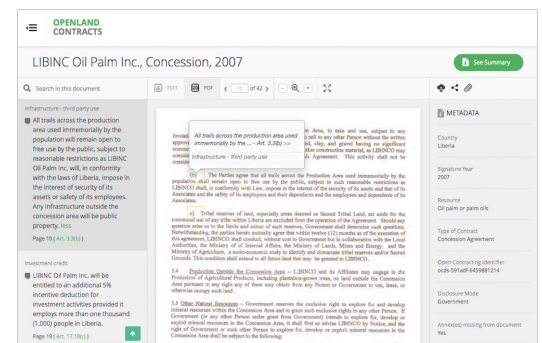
OPENLAND CONTRACTS

LIBINC Oil Palm Inc., Concession, 2007

See Summary

Search in this document

TEXT PDF 16 of 42

Infrastructure - third party use

All trails across the production area used immemorially by the population will remain open to free use by the public, subject to reasonable restrictions as LIBINC Oil Palm Inc. will, in conformity with the laws of Liberia, impose in the interest of security of its assets and safety of its employees. Any infrastructure outside the concession area will be public property. less

Page 10 (Art. 3.3(b))

Investment credit

LIBINC Oil Palm Inc. will be entitled to an additional 5% incentive deduction for investment activities provided it employs more than one thousand (1,000) people in Liberia.

Page 19 (Art. 17.1(b))

All trails across the production area used immemorially by the ... – Art. 3.3(b) >>

Infrastructure – third party use

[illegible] Area, to take and use, subject to any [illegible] sell to any other Person without the written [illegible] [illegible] and gravel having no significant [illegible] other construction material, as LIBINC may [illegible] Agreement. This activity shall not be

(b) The Parties agree that all trails across the Production Area used immemorially by the population shall remain open to free use by the public, subject to such reasonable restrictions as LIBINC shall, in conformity with Law, impose in the interest of the security of its assets and that of its Associates and the safety of its employees and their dependents and the employees and dependents of its Associates.

c) Tribal reserves of land, especially areas deemed as Sacred Tribal Land, set aside for the communal use of any tribe within Liberia are excluded from the operation of the Agreement. Should any question arise as to the limits and extent of such reserves, Government shall determine such questions. Notwithstanding, the parties hereto mutually agree that within twelve (12) months as of the execution of this agreement, LIBINC shall conduct, without cost to Government but in collaboration with the Local Authorities, the Ministry of Internal Affairs, the Ministry of Lands, Mines and Energy, and the Ministry of Agriculture, a socio-economic study to identify and demarcate tribal reserves and/or Sacred Grounds. This condition shall extend to all future land that may be granted to LIBINCO.

3.4 Production Outside the Concession Area – LIBINCO and its Affiliates may engage in the Production of Agricultural Produce, including plantation-grown trees, on land outside the Concession Area pursuant to any right of any of them may obtain from any Person or Government to use, lease, or otherwise occupy such land.

3.5 Other Natural Resources – Government reserves the exclusive right to explore for and develop mineral resources within the Concession Area and to grant such exclusive rights to any other Person. If Government (or any Person under grant from Government) intends to explore for, develop or exploit mineral resources in the Concession Area, it shall first so advise LIBINCO by Notice, and the right of Government or such other Person to explore for, develop or exploit mineral resources in the Concession Area shall be subject to the following:

METADATA

Country
Liberia

Signature Year
2007

Resource
Oil palm or palm oils

Type of Contract
Concession Agreement

Open Contracting Identifier
ocds-591adf-6459881214

Disclosure Mode
Government

Annex(es) missing from document
Yes